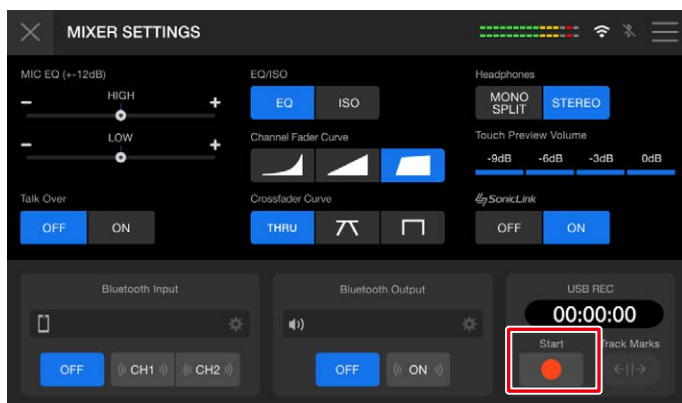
MIXER SETTINGS

MIC EQ (+-12dB)

HIGH

LOW

Talk Over

OFF ON

EQ/ISO

EQ ISO

Channel Fader Curve

Crossfader Curve

THRU

Headphones

MONO SPLIT STEREO

Touch Preview Volume

-9dB -6dB -3dB 0dB

SonicLink

OFF ON

Bluetooth Input

OFF CH1 CH2

Bluetooth Output

OFF ON

USB REC

00:00:00

Start

Track Marks